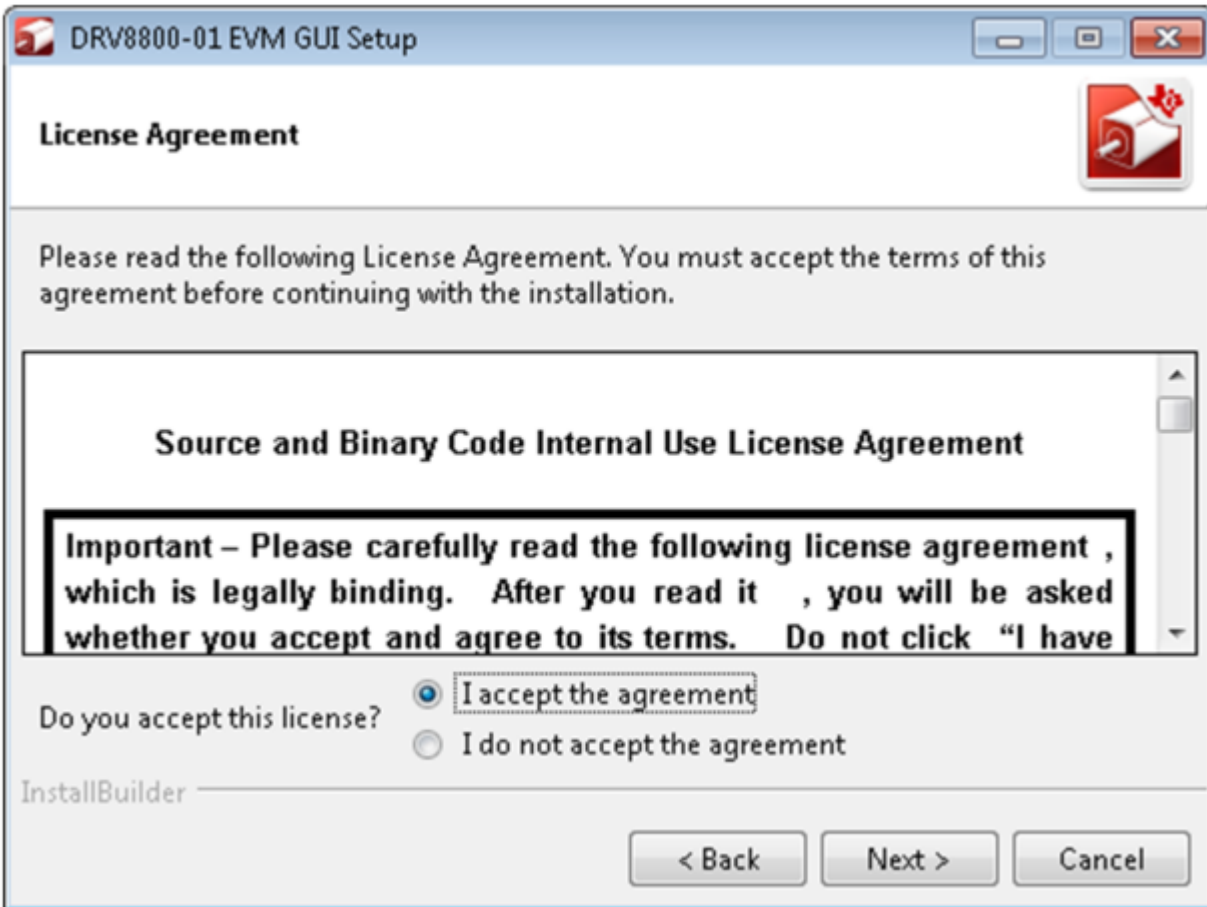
DRV8800-01 EVM GUI Setup

License Agreement

Please read the following License Agreement. You must accept the terms of this agreement before continuing with the installation.

Source and Binary Code Internal Use License Agreement

Important – Please carefully read the following license agreement , which is legally binding. After you read it , you will be asked whether you accept and agree to its terms. Do not click "I have

Do you accept this license?
I accept the agreement
I do not accept the agreement

InstallBuilder

< Back
Next >
Cancel